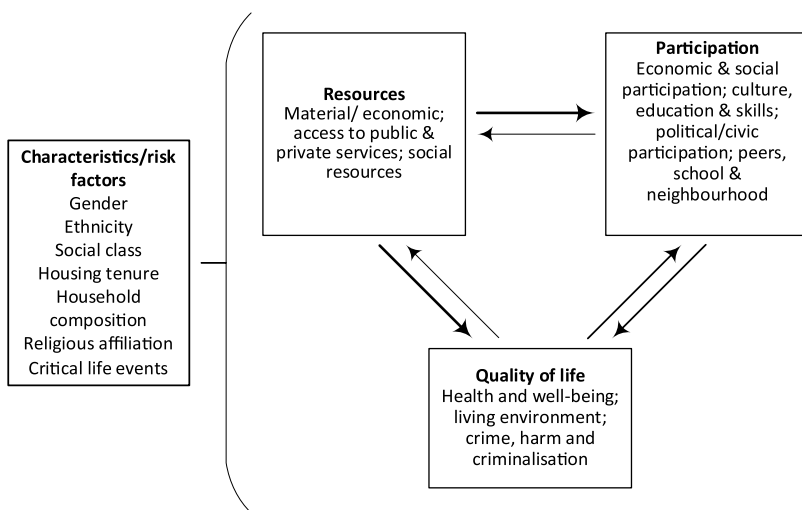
**Characteristics/risk factors**
Gender
Ethnicity
Social class
Housing tenure
Household composition
Religious affiliation
Critical life events

**Resources**
Material/ economic; access to public & private services; social resources

**Participation**
Economic & social participation; culture, education & skills; political/civic participation; peers, school & neighbourhood

**Quality of life**
Health and well-being; living environment; crime, harm and criminalisation